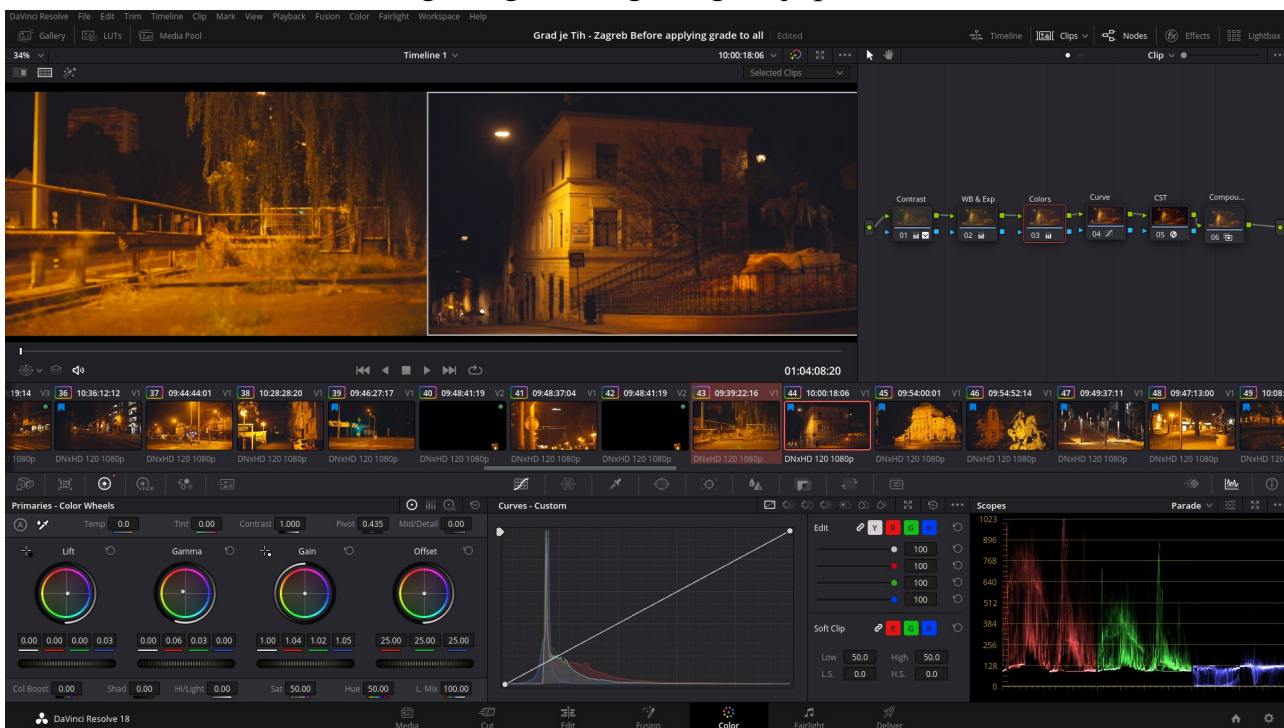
DaVinci Resolve File Edit Trim Timeline Clip Mark View Playback Fusion Color Fairlight Workspace Help

Gallery LUTs Media Pool

Grad je Tih - Zagreb Before applying grade to all | Edited

Timeline Clips Nodes Effects Lightbox

34% Timeline 1 10:00:18:06 Clip

Selected Clips

Contrast WB & Exp Colors Curve CST Compou...

01 02 03 04 05 06

01:04:08:20

:19:14 V3 36 10:36:12:12 37 09:44:44:01 V1 38 10:28:28:20 V1 39 09:46:27:17 V1 40 09:48:41:19 V2 41 09:48:37:04 V1 42 09:48:41:19 V2 43 09:39:22:16 V1 44 10:00:18:06 V1 45 09:54:00:01 V1 46 09:54:52:14 V1 47 09:49:37:11 V1 48 09:47:13:00 V1 49 10:08:

1080p DNxHD 120 1080p DNxHD 120 1080p DNxHD 120 1080p DNxHD 120 1080p DNxHD 120 1080p DNxHD 120 1080p DNxHD 120 1080p DNxHD 120 1080p DNxHD 120 1080p DNxHD 120 1080p DNxHD 120 1080p DNxHD 120 1080p DNxHD 120

Primaries - Color Wheels

Temp 0.0 Tint 0.00 Contrast 1.000 Pivot 0.435 Mid/Detail 0.00

Lift Gamma Gain Offset

0.00 0.00 0.00 0.03 0.00 0.06 0.03 0.00 1.00 1.04 1.02 1.05 25.00 25.00 25.00

Col Boost 0.00 Shad 0.00 Hi/Light 0.00 Sat 50.00 Hue 50.00 L. Mix 100.00

Curves - Custom

Edit Y R G B

100
100
100
100

Soft Clip R G B

Low 50.0 High 50.0
L.S. 0.0 H.S. 0.0

Scopes Parade

1023
896
768
640
512
384
256
128
0

DaVinci Resolve 18

Media Cut Edit Fusion Color Fairlight Deliver